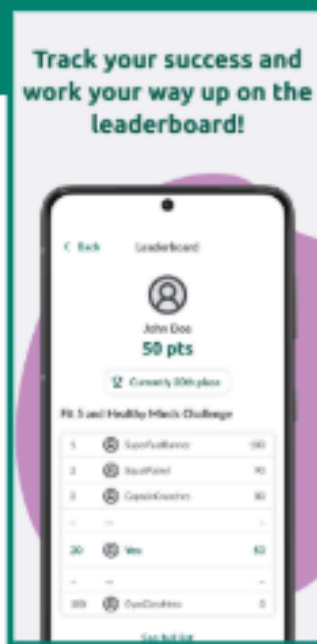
Track your success and work your way up on the leaderboard!

< Back Leaderboard

John Doe
50 pts

Currently 20th place

Fit 5 and Healthy Minds Challenge

| | | |
|---|---|---|
| 1 | SuperfastRunner | 100 |
| 2 | SquatPainel | 90 |
| 3 | CaptainCrunches | 80 |
| ... | ... | ... |
| 20 | You | 50 |
| ... | ... | ... |
| 100 | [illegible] | 0 |

See full list